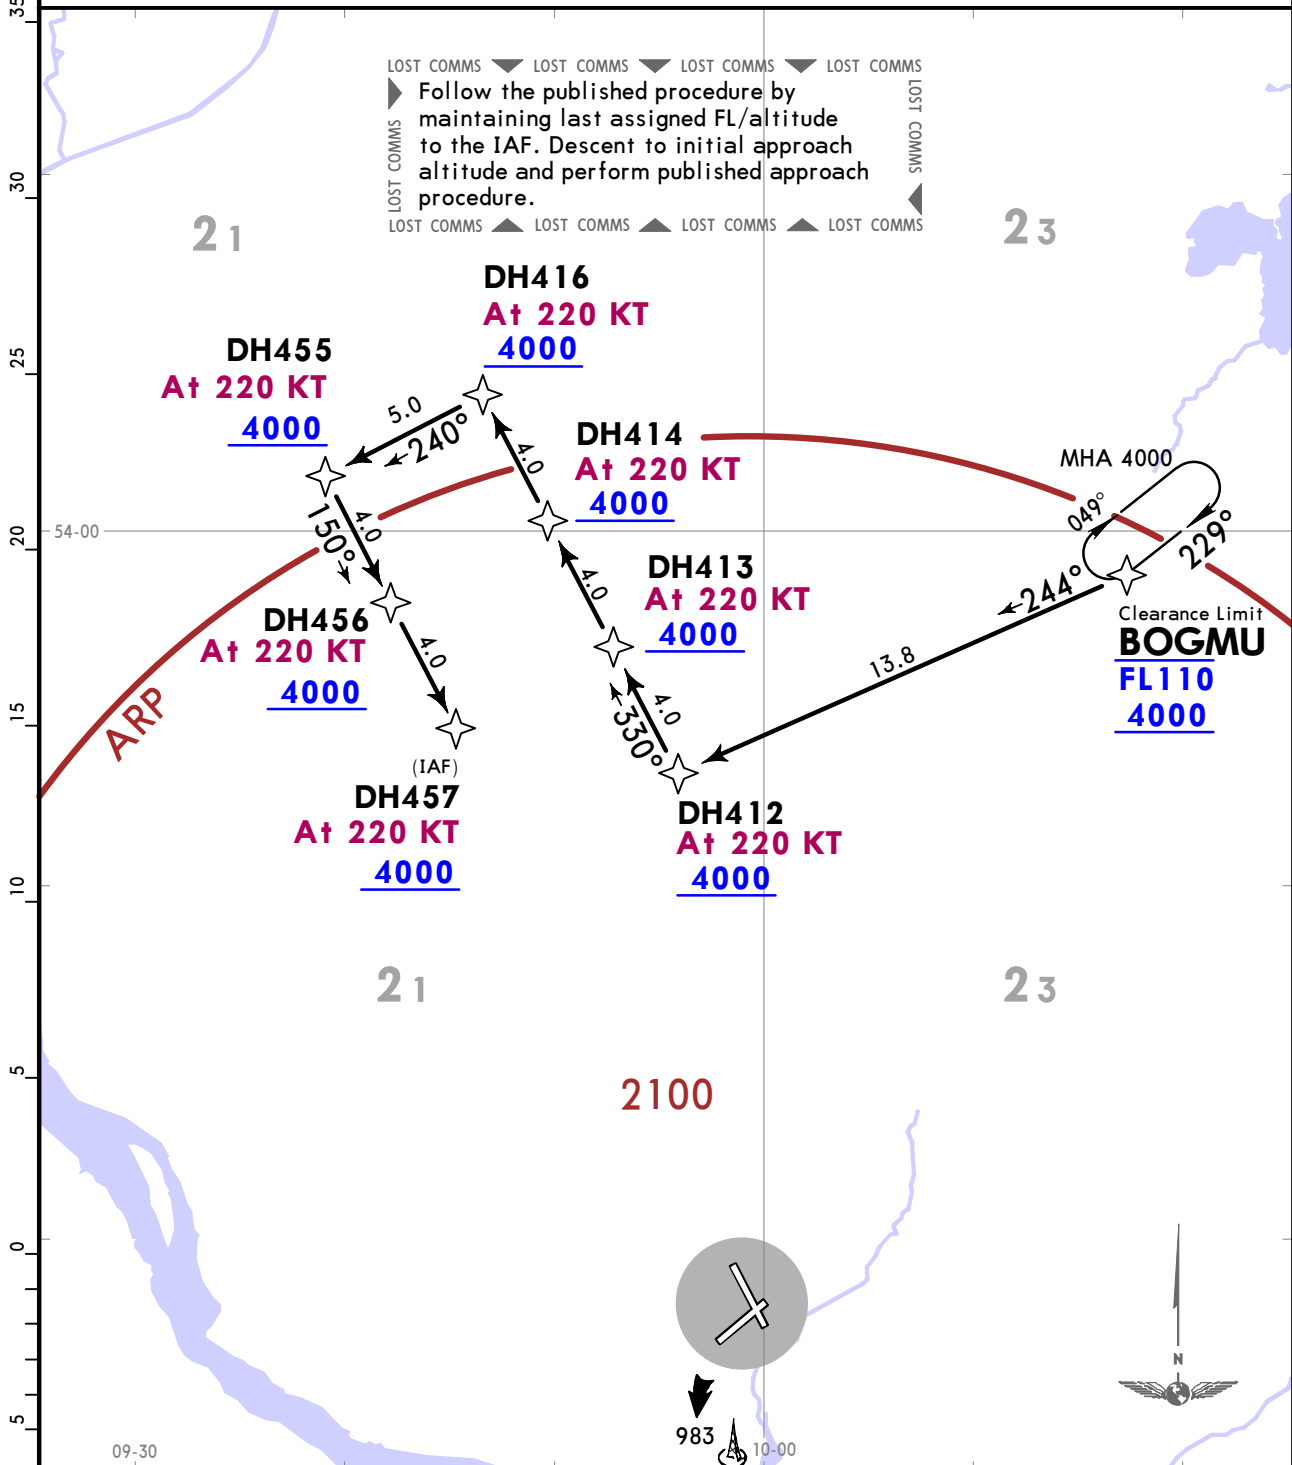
35
30
25
20
15
10
5
0
5

LOST COMMS LOST COMMS LOST COMMS LOST COMMS
Follow the published procedure by maintaining last assigned FL/altitude to the IAF. Descent to initial approach altitude and perform published approach procedure.
LOST COMMS
LOST COMMS
LOST COMMS LOST COMMS LOST COMMS LOST COMMS

21
23

DH416
At 220 KT
4000

DH455
At 220 KT
4000

5.0
240°

DH414
At 220 KT
4000

4.0

MHA 4000
049°
229°
244°

54-00

150°
4.0

DH413
At 220 KT
4000

4.0

Clearance Limit
BOGMU
FL110
4000

DH456
At 220 KT
4000

4.0

13.8

ARP

4.0
330°

(IAF)
DH457
At 220 KT
4000

DH412
At 220 KT
4000

21
23

2100

N

983

09-30
10-00